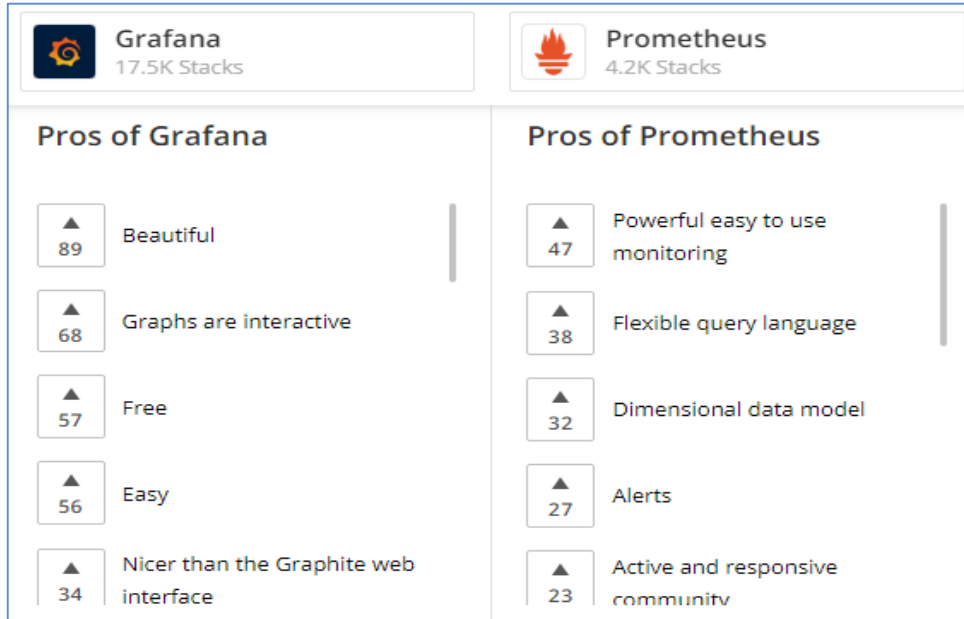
Grafana
17.5K Stacks

Prometheus
4.2K Stacks

Pros of Grafana

▲
89
Beautiful

▲
68
Graphs are interactive

▲
57
Free

▲
56
Easy

▲
34
Nicer than the Graphite web interface

Pros of Prometheus

▲
47
Powerful easy to use monitoring

▲
38
Flexible query language

▲
32
Dimensional data model

▲
27
Alerts

▲
23
Active and responsive community